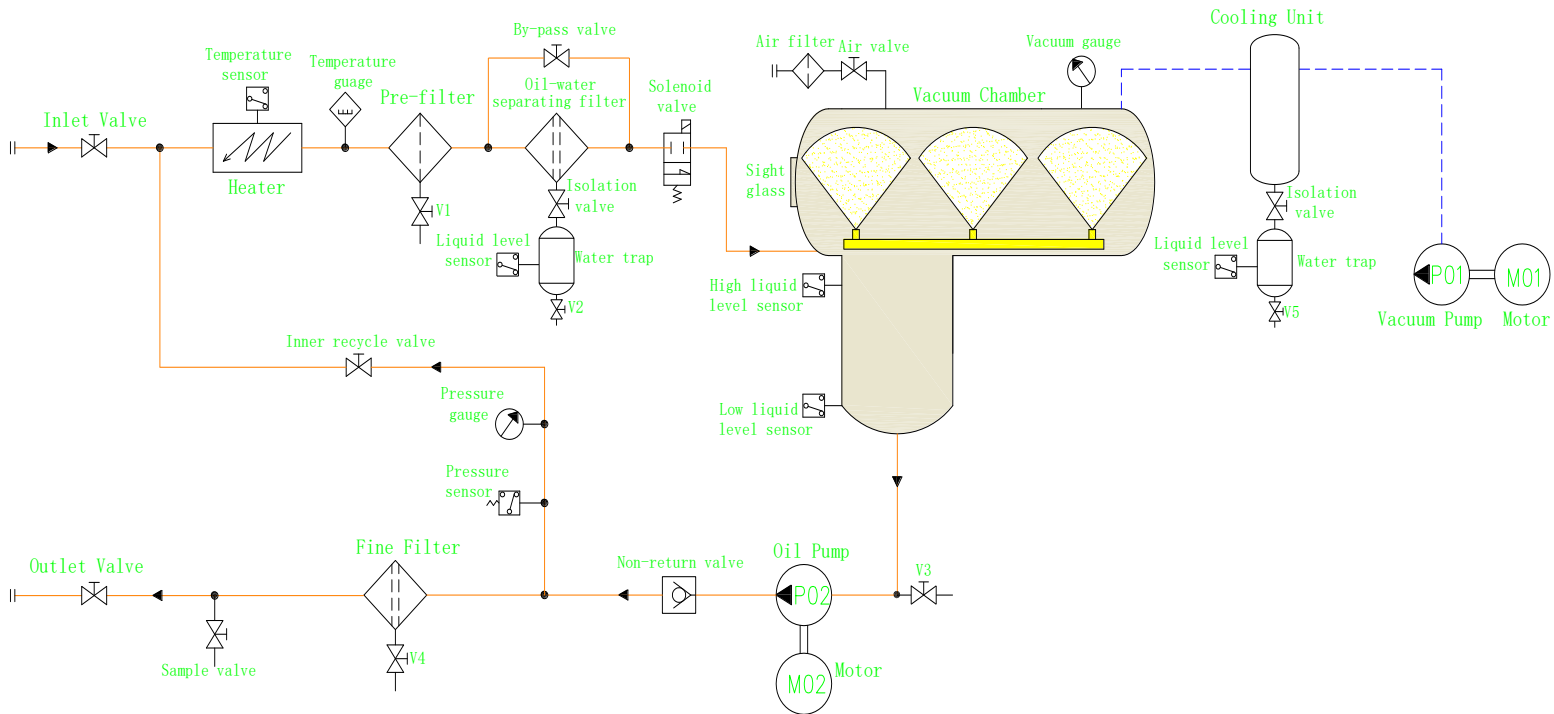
Inlet Valve

Temperature sensor

Heater

Temperature guage

Pre-filter

V1

By-pass valve

Oil-water separating filter

Isolation valve

Liquid level sensor

Water trap

V2

Solenoid valve

Air filter

Air valve

Vacuum gauge

Vacuum Chamber

Sight glass

High liquid level sensor

Low liquid level sensor

Cooling Unit

Isolation valve

Liquid level sensor

Water trap

V5

P01

M01

Vacuum Pump

Motor

Inner recycle valve

Pressure gauge

Pressure sensor

Outlet Valve

Sample valve

Fine Filter

V4

Non-return valve

Oil Pump

P02

V3

M02

Motor